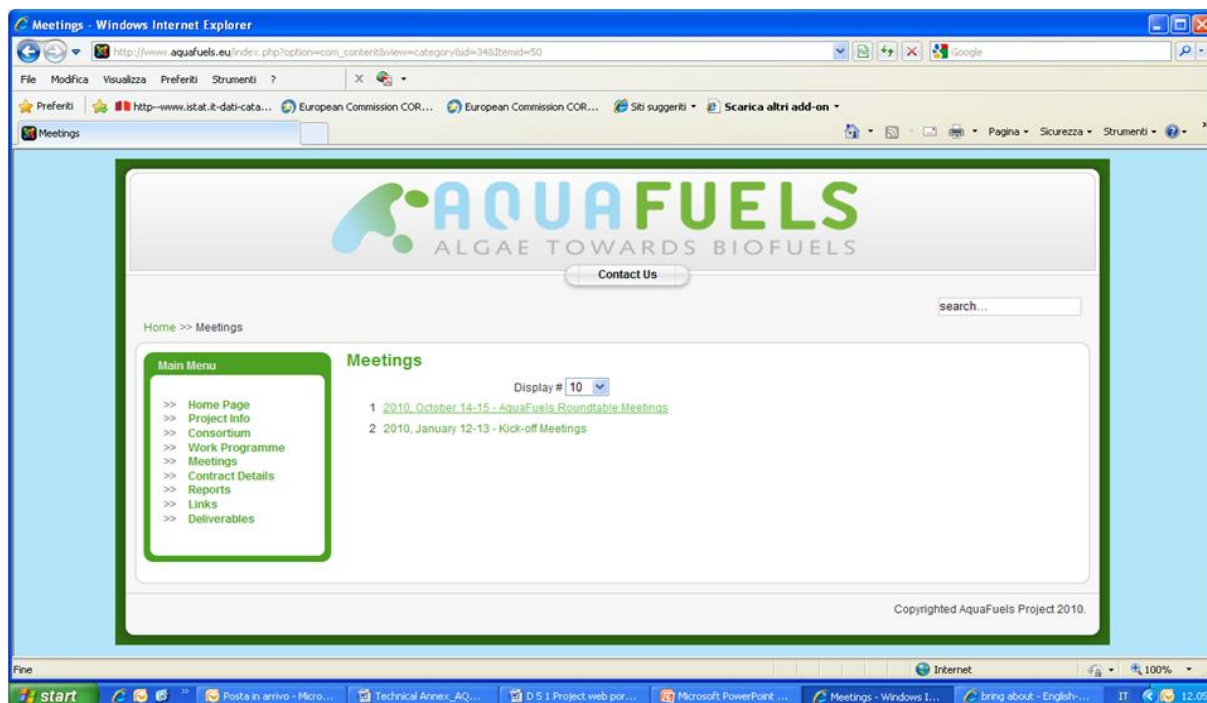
Meetings - Windows Internet Explorer

http://www.aquafuels.eu/index.php?option=com_content&view=category&id=34&Itemid=50

Google

File Modifica Visualizza Preferiti Strumenti ?

Preferiti http--www.istat.it-dati-cata... European Commission COR... European Commission COR... Siti suggeriti Scarica altri add-on

Meetings

Pagina Sicurezza Strumenti

AQUAFUELS
ALGAE TOWARDS BIOFUELS

Contact Us

search...

Home >> Meetings

Main Menu

>> Home Page
>> Project Info
>> Consortium
>> Work Programme
>> Meetings
>> Contract Details
>> Reports
>> Links
>> Deliverables

Meetings

Display # 10

1 2010, October 14-15 - AquaFuels Roundtable Meetings
2 2010, January 12-13 - Kick-off Meetings

Copyrighted AquaFuels Project 2010.

Fine

Internet

100%

start

Posta in arrivo - Micro...

Technical Annex_AQ...

D 5 1 Project web por...

Microsoft PowerPoint ...

Meetings - Windows I...

bring about - English-...

IT 12.05